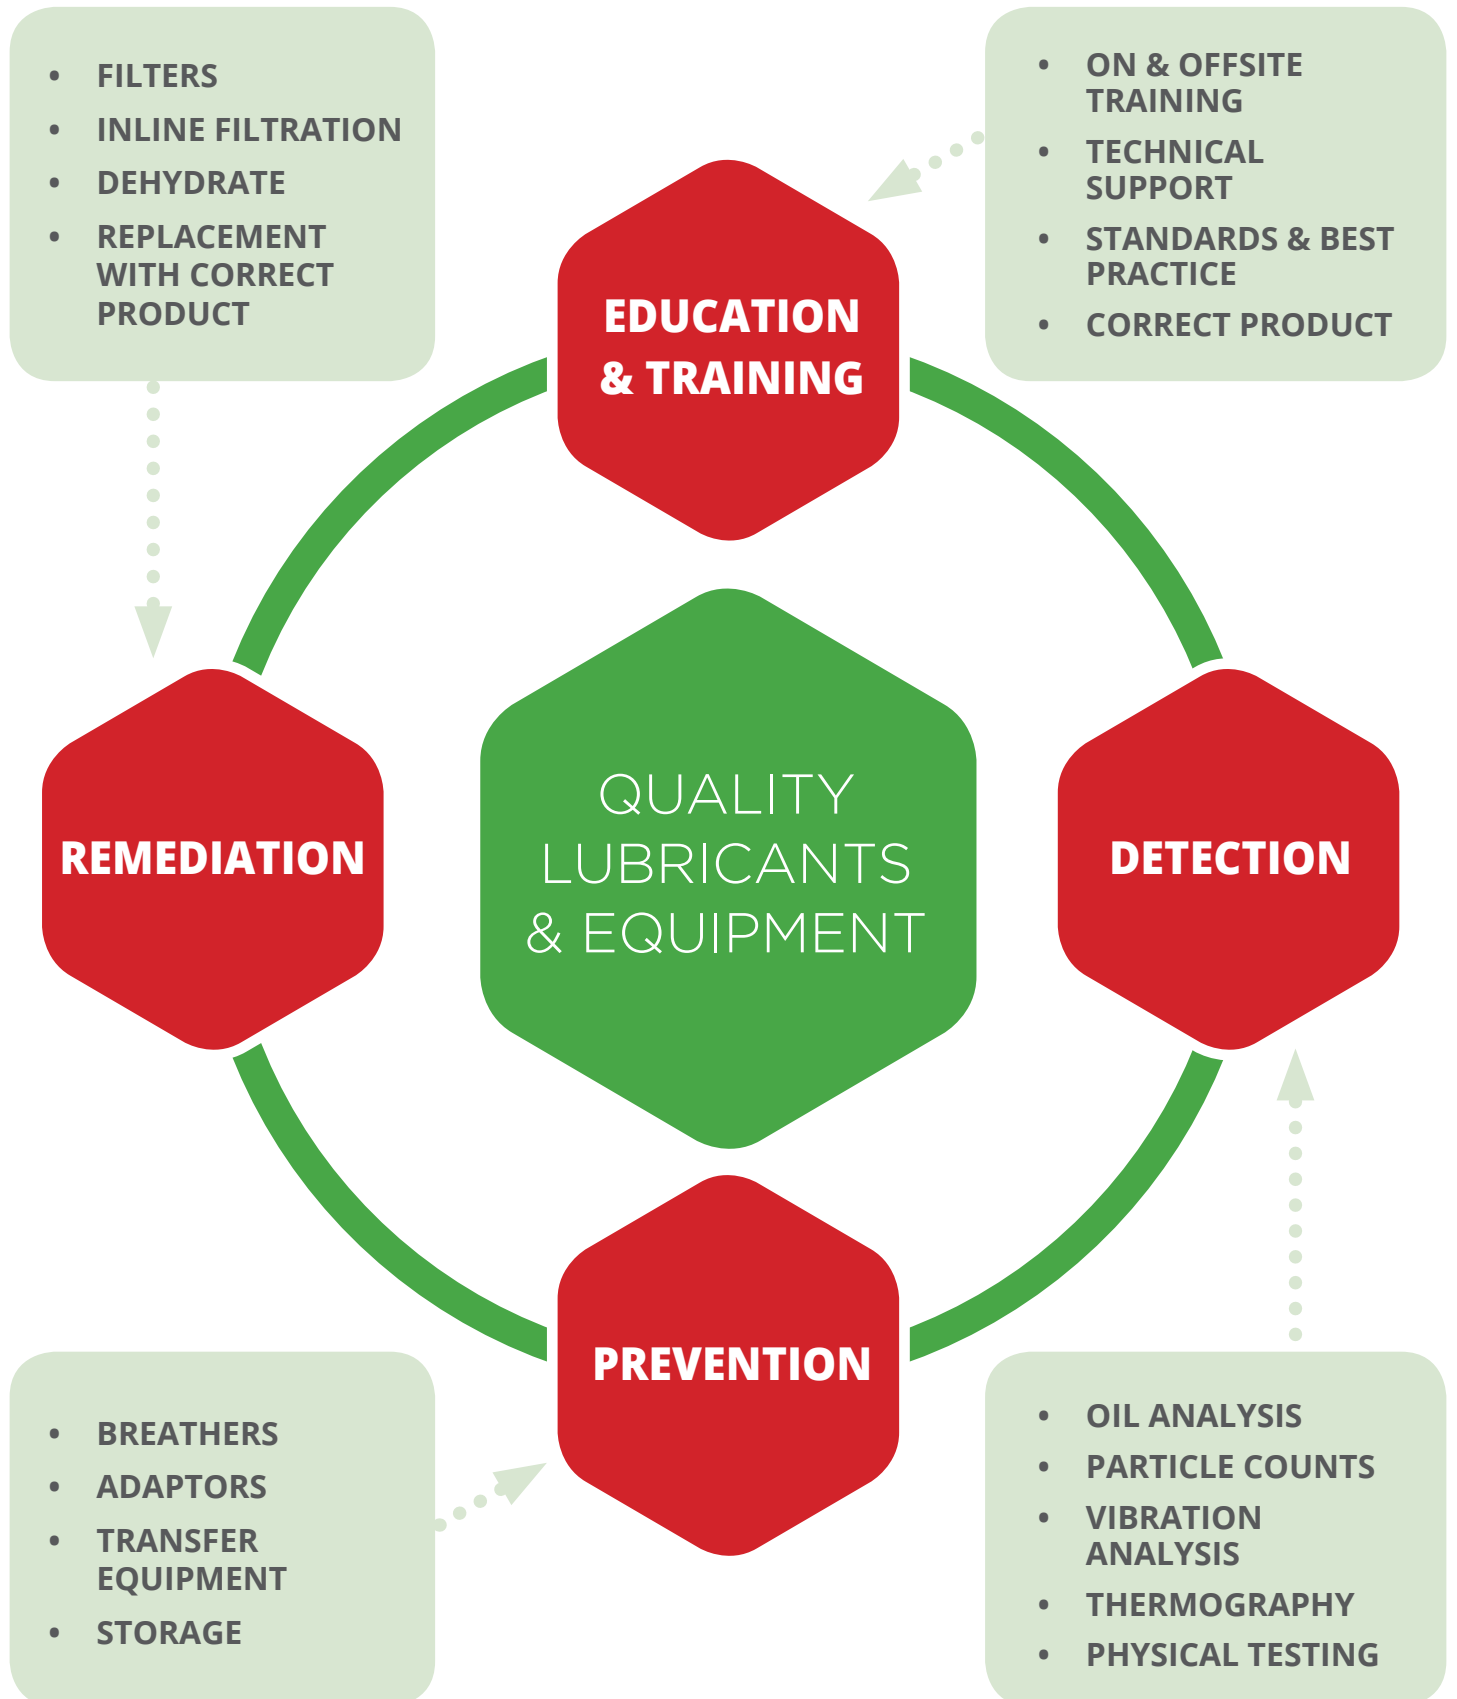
• FILTERS
• INLINE FILTRATION
• DEHYDRATE
• REPLACEMENT WITH CORRECT PRODUCT

• ON & OFFSITE TRAINING
• TECHNICAL SUPPORT
• STANDARDS & BEST PRACTICE
• CORRECT PRODUCT

EDUCATION & TRAINING

REMEDIATION

QUALITY LUBRICANTS & EQUIPMENT

DETECTION

PREVENTION

• BREATHERS
• ADAPTORS
• TRANSFER EQUIPMENT
• STORAGE

• OIL ANALYSIS
• PARTICLE COUNTS
• VIBRATION ANALYSIS
• THERMOGRAPHY
• PHYSICAL TESTING